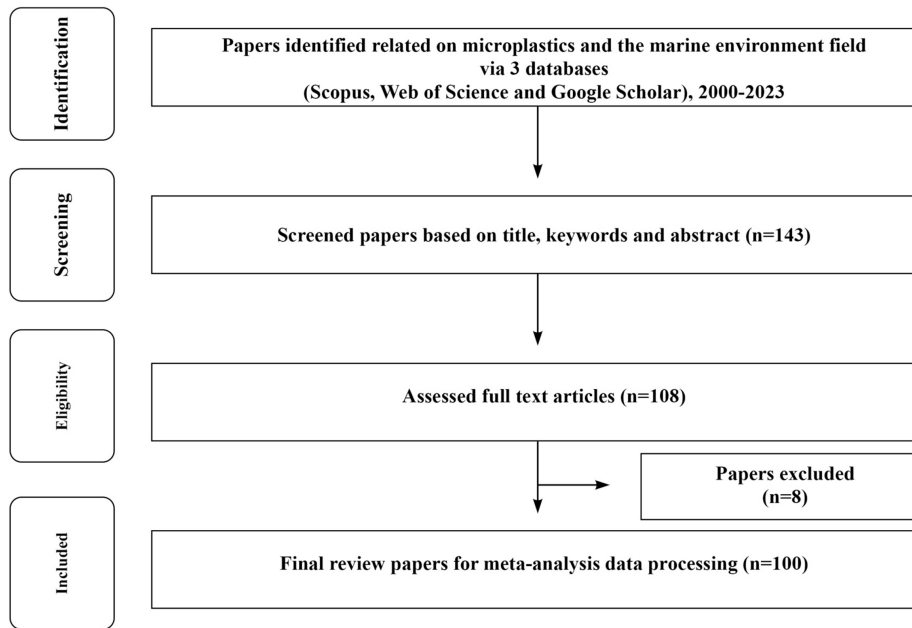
Identification

Papers identified related on microplastics and the marine environment field via 3 databases (Scopus, Web of Science and Google Scholar), 2000-2023

Screening

Screened papers based on title, keywords and abstract (n=143)

Eligibility

Assessed full text articles (n=108)

Papers excluded (n=8)

Included

Final review papers for meta-analysis data processing (n=100)